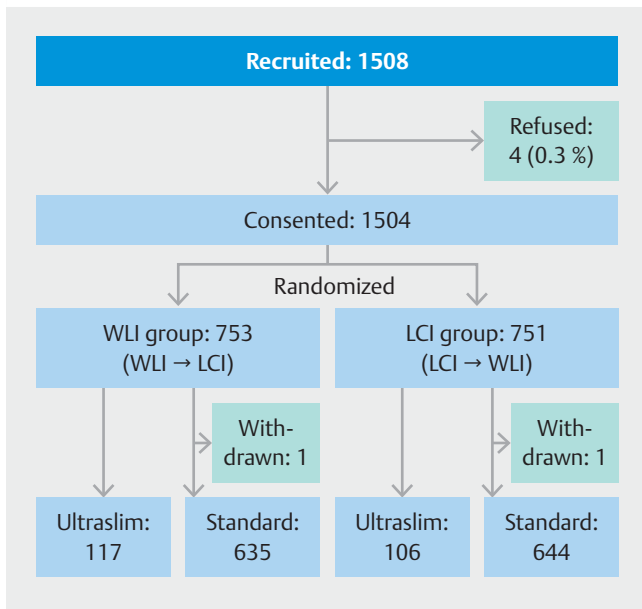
Recruited: 1508

Refused: 4 (0.3 %)

Consented: 1504

Randomized

WLI group: 753 (WLI → LCI)

LCI group: 751 (LCI → WLI)

Withdrawn: 1

Withdrawn: 1

Ultraslim: 117

Standard: 635

Ultraslim: 106

Standard: 644